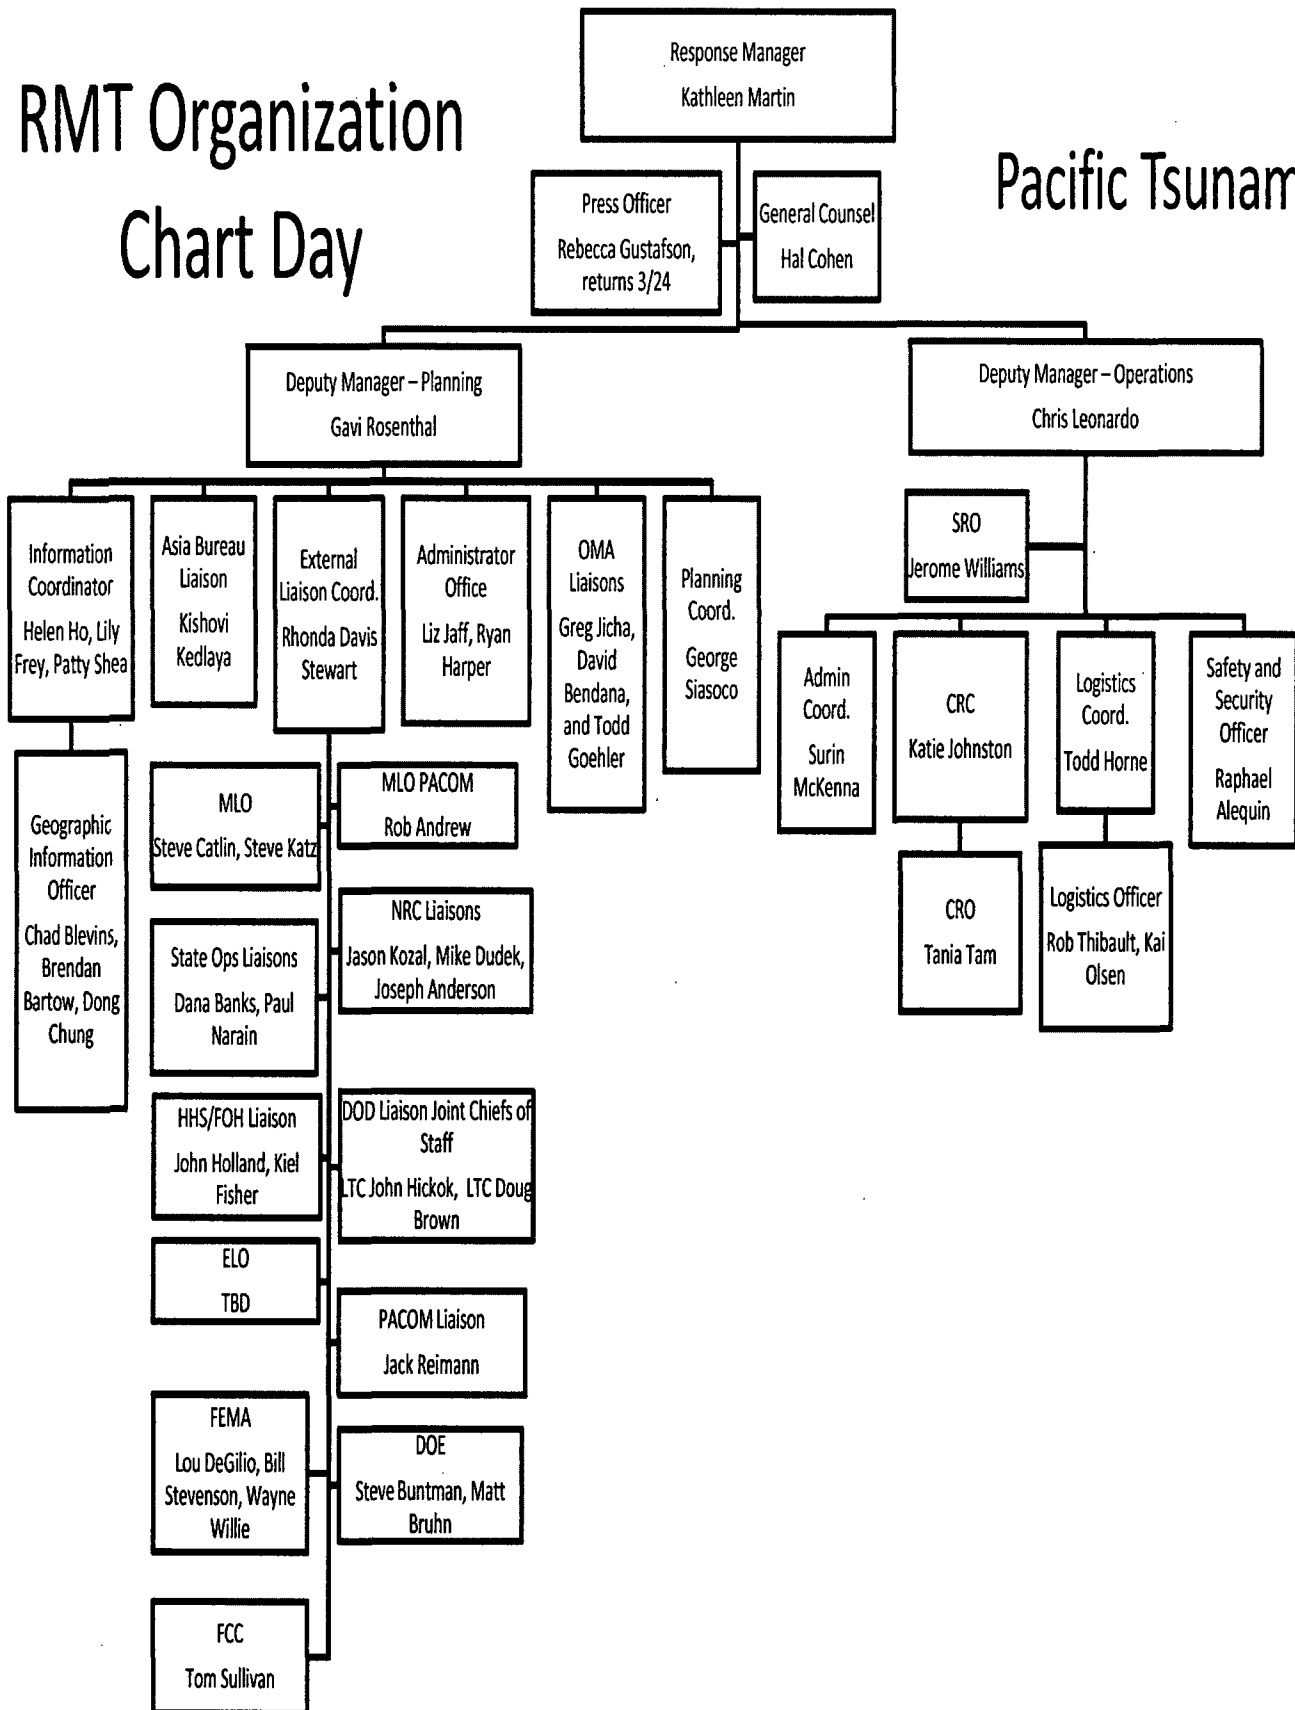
RMT Organization Chart Day

Pacific Tsunam

Response Manager
Kathleen Martin

Press Officer
Rebecca Gustafson, returns 3/24

General Counsel
Hal Cohen

Deputy Manager – Planning
Gavi Rosenthal

Deputy Manager – Operations
Chris Leonardo

Information Coordinator
Helen Ho, Lily Frey, Patty Shea

Asia Bureau Liaison
Kishovi Kedlaya

External Liaison Coord.
Rhonda Davis Stewart

Administrator Office
Liz Jaff, Ryan Harper

OMA Liaisons
Greg Jicha, David Bendana, and Todd Goehler

Planning Coord.
George Siasoco

SRO
Jerome Williams

Admin Coord.
Surin McKenna

CRC
Katie Johnston

Logistics Coord.
Todd Horne

Safety and Security Officer
Raphael Alequin

CRO
Tania Tam

Logistics Officer
Rob Thibault, Kai Olsen

Geographic Information Officer
Chad Blevins, Brendan Bartow, Dong Chung

MLO
Steve Catlin, Steve Katz

MLO PACOM
Rob Andrew

NRC Liaisons
Jason Kozal, Mike Dudek, Joseph Anderson

State Ops Liaisons
Dana Banks, Paul Narain

HHS/FOH Liaison
John Holland, Kiel Fisher

DOD Liaison Joint Chiefs of Staff
LTC John Hickok, LTC Doug Brown

ELO
TBD

PACOM Liaison
Jack Reimann

FEMA
Lou DeGilio, Bill Stevenson, Wayne Willie

DOE
Steve Buntman, Matt Bruhn

FCC
Tom Sullivan